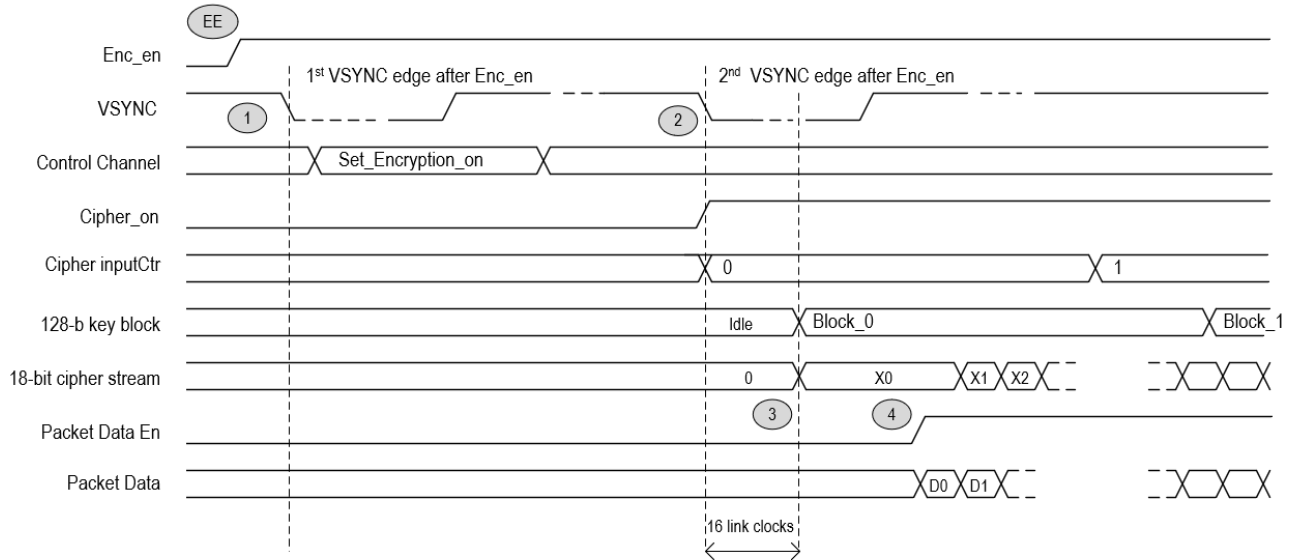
EE

Enc_en

1$^{st}$ VSYNC edge after Enc_en

2$^{nd}$ VSYNC edge after Enc_en

VSYNC

1

2

Control Channel

Set_Encryption_on

Cipher_on

Cipher inputCtr

0

1

128-b key block

Idle

Block_0

Block_1

18-bit cipher stream

0

X0

X1

X2

3

4

Packet Data En

Packet Data

D0

D1

16 link clocks